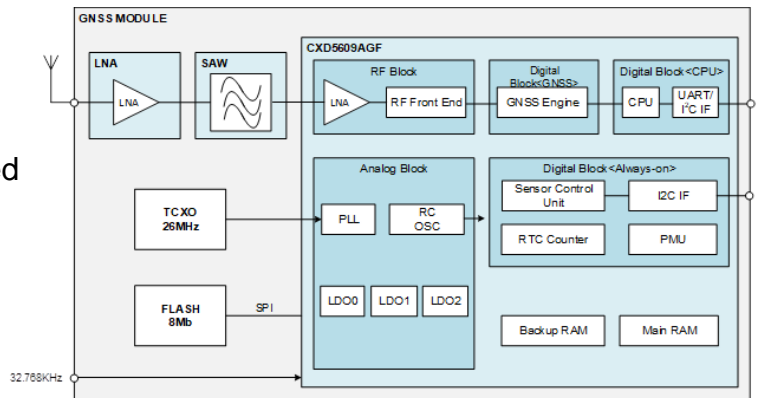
GNSS MODULE

LNA

LNA

SAW

CXD5609AGF

RF Block

LNA

RF Front End

Digital Block<GNSS>

GNSS Engine

Digital Block<CPU>

CPU

UART/ $I^2C$ IF

d

Analog Block

Digital Block<Always-on>

TCXO 26MHz

PLL

RC OSC

Sensor Control Unit

I2C IF

RTC Counter

PMU

FLASH 8Mb

SPI

LDO0

LDO1

LDO2

Backup RAM

Main RAM

32.768KHz